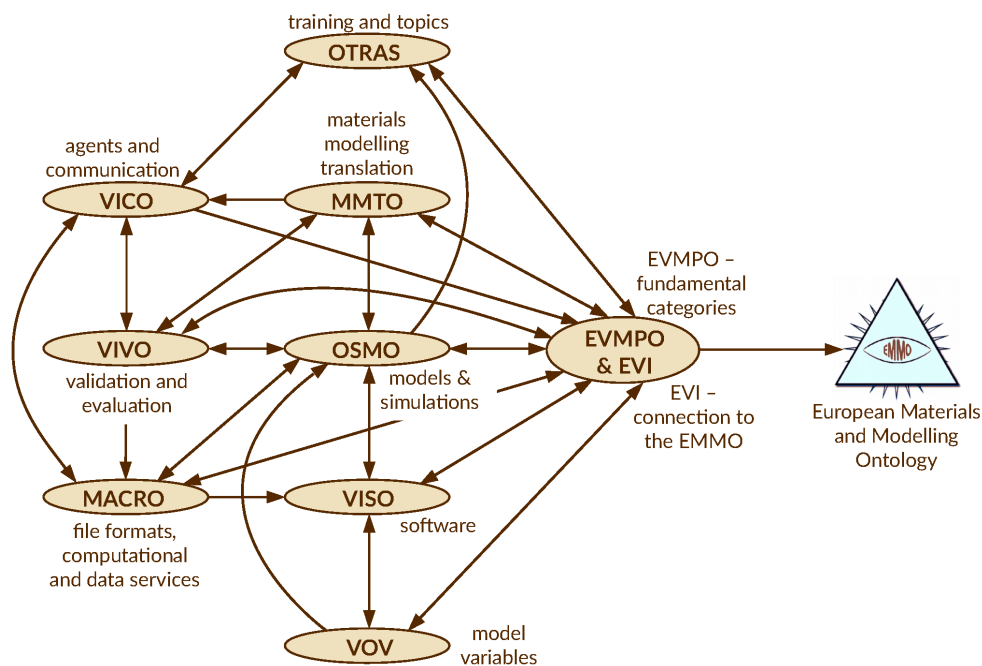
training and topics

OTRAS

agents and communication

materials modelling translation

VICO

MMTO

EVMPO – fundamental categories

VIVO

OSMO

EVMPO & EVI

EMMO

validation and evaluation

models & simulations

EVI – connection to the EMMO

European Materials and Modelling Ontology

MACRO

VISO

file formats, computational and data services

software

VOV

model variables